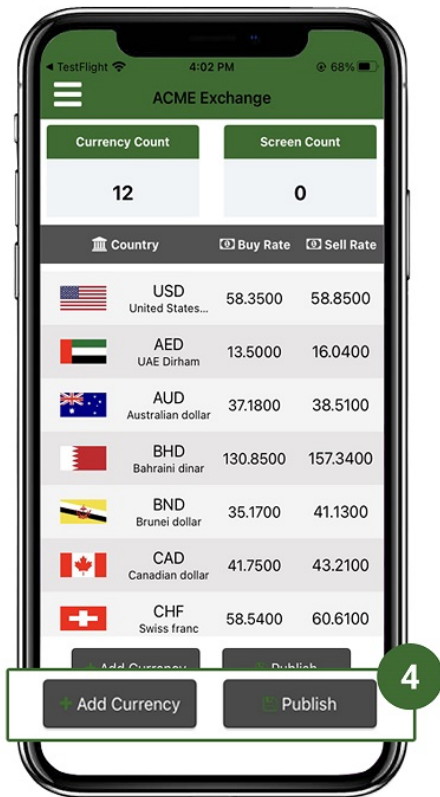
◀ TestFlight 4:02 PM 68%

ACME Exchange

Currency Count
12

Screen Count
0

| Country | Buy Rate | Sell Rate |
|---|---|---|
| USD United States... | 58.3500 | 58.8500 |
| AED UAE Dirham | 13.5000 | 16.0400 |
| AUD Australian dollar | 37.1800 | 38.5100 |
| BHD Bahraini dinar | 130.8500 | 157.3400 |
| BND Brunei dollar | 35.1700 | 41.1300 |
| CAD Canadian dollar | 41.7500 | 43.2100 |
| CHF Swiss franc | 58.5400 | 60.6100 |

Add Currency Publish

4

+ Add Currency

Publish